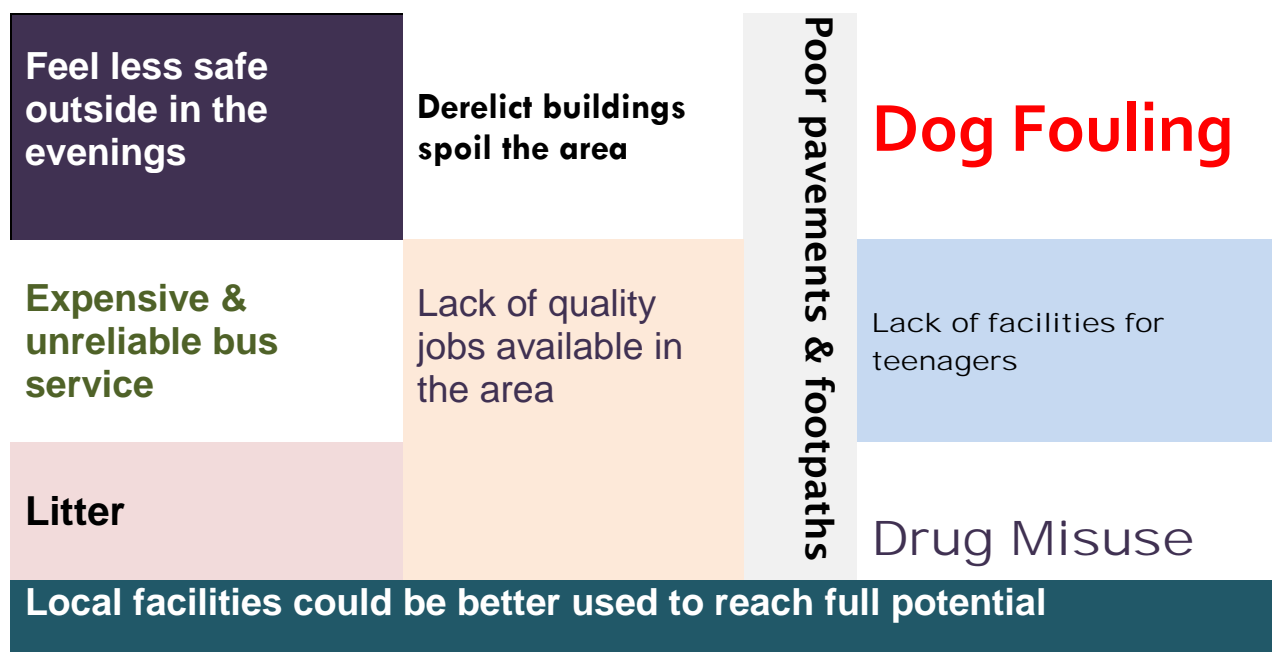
Feel less safe outside in the evenings

Derelict buildings spoil the area

Poor pavements & footpaths

Dog Fouling

Expensive & unreliable bus service

Lack of quality jobs available in the area

Lack of facilities for teenagers

Litter

Drug Misuse

Local facilities could be better used to reach full potential